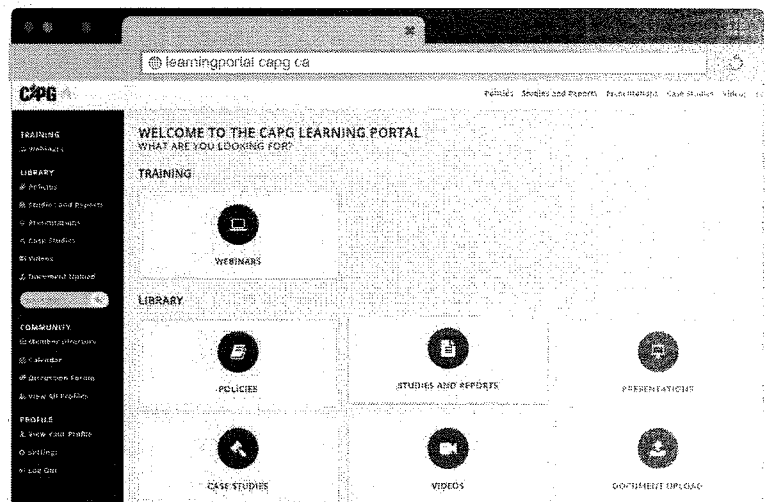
learningportal.capg.ca

CAPG

Policies Studies and Reports Presentations Case Studies Videos

TRAINING
Webinars

LIBRARY
Policies
Studies and Reports
Presentations
Case Studies
Videos
Document Upload

COMMUNITY
Member Directory
Calendar
Discussion Forum
View All Profiles

PROFILE
View Your Profile
Settings
Log Out

WELCOME TO THE CAPG LEARNING PORTAL
WHAT ARE YOU LOOKING FOR?

TRAINING

WEBINARS

LIBRARY

POLICIES

STUDIES AND REPORTS

PRESENTATIONS

CASE STUDIES

VIDEOS

DOCUMENT UPLOAD